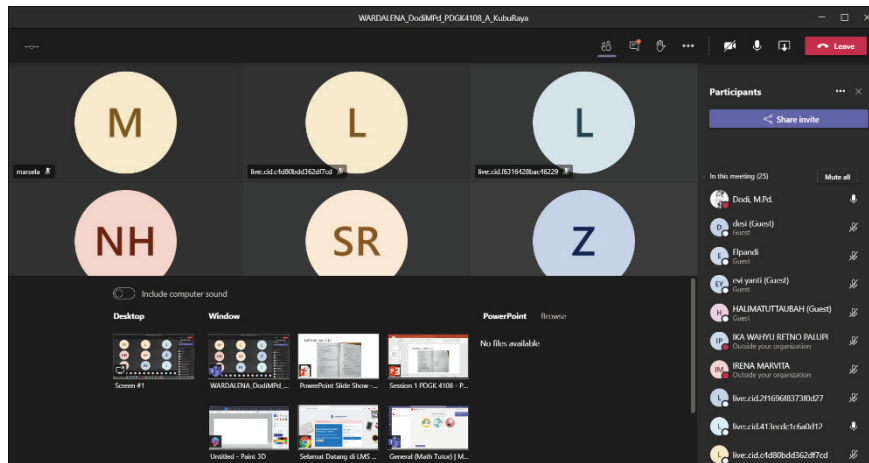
WARDALENA_DodiMPd_PDGK4108_A_KubuRaya

--:--

Leave

M
marsela

L
live:.cid.c4d80bdd362df7cd

L
live:.cid.f6316428bac46229

NH

SR

Z

Include computer sound

Desktop

Window

PowerPoint Browse

No files available

Screen #1

WARDALENA_DodiMPd_...

PowerPoint Slide Show -...

Session 1 PDGK 4108 - P...

Untitled - Paint 3D

Selamat Datang di LMS ...

General (Math Tutor) | M...

Participants

Share invite

In this meeting (25)

Mute all

Dodi, M.Pd.

desi (Guest)
Guest

Elpandi

evi yanti (Guest)
Guest

HALIMATUTTAUBAH (Guest)
Guest

IKA WAHYU RETNO PALUPI
Outside your organization

IRENA MARVITA
Outside your organization

live:.cid.2f1696f8373f0d27

live:.cid.413ecdc1c6a0d12

live:.cid.c4d80bdd362df7cd